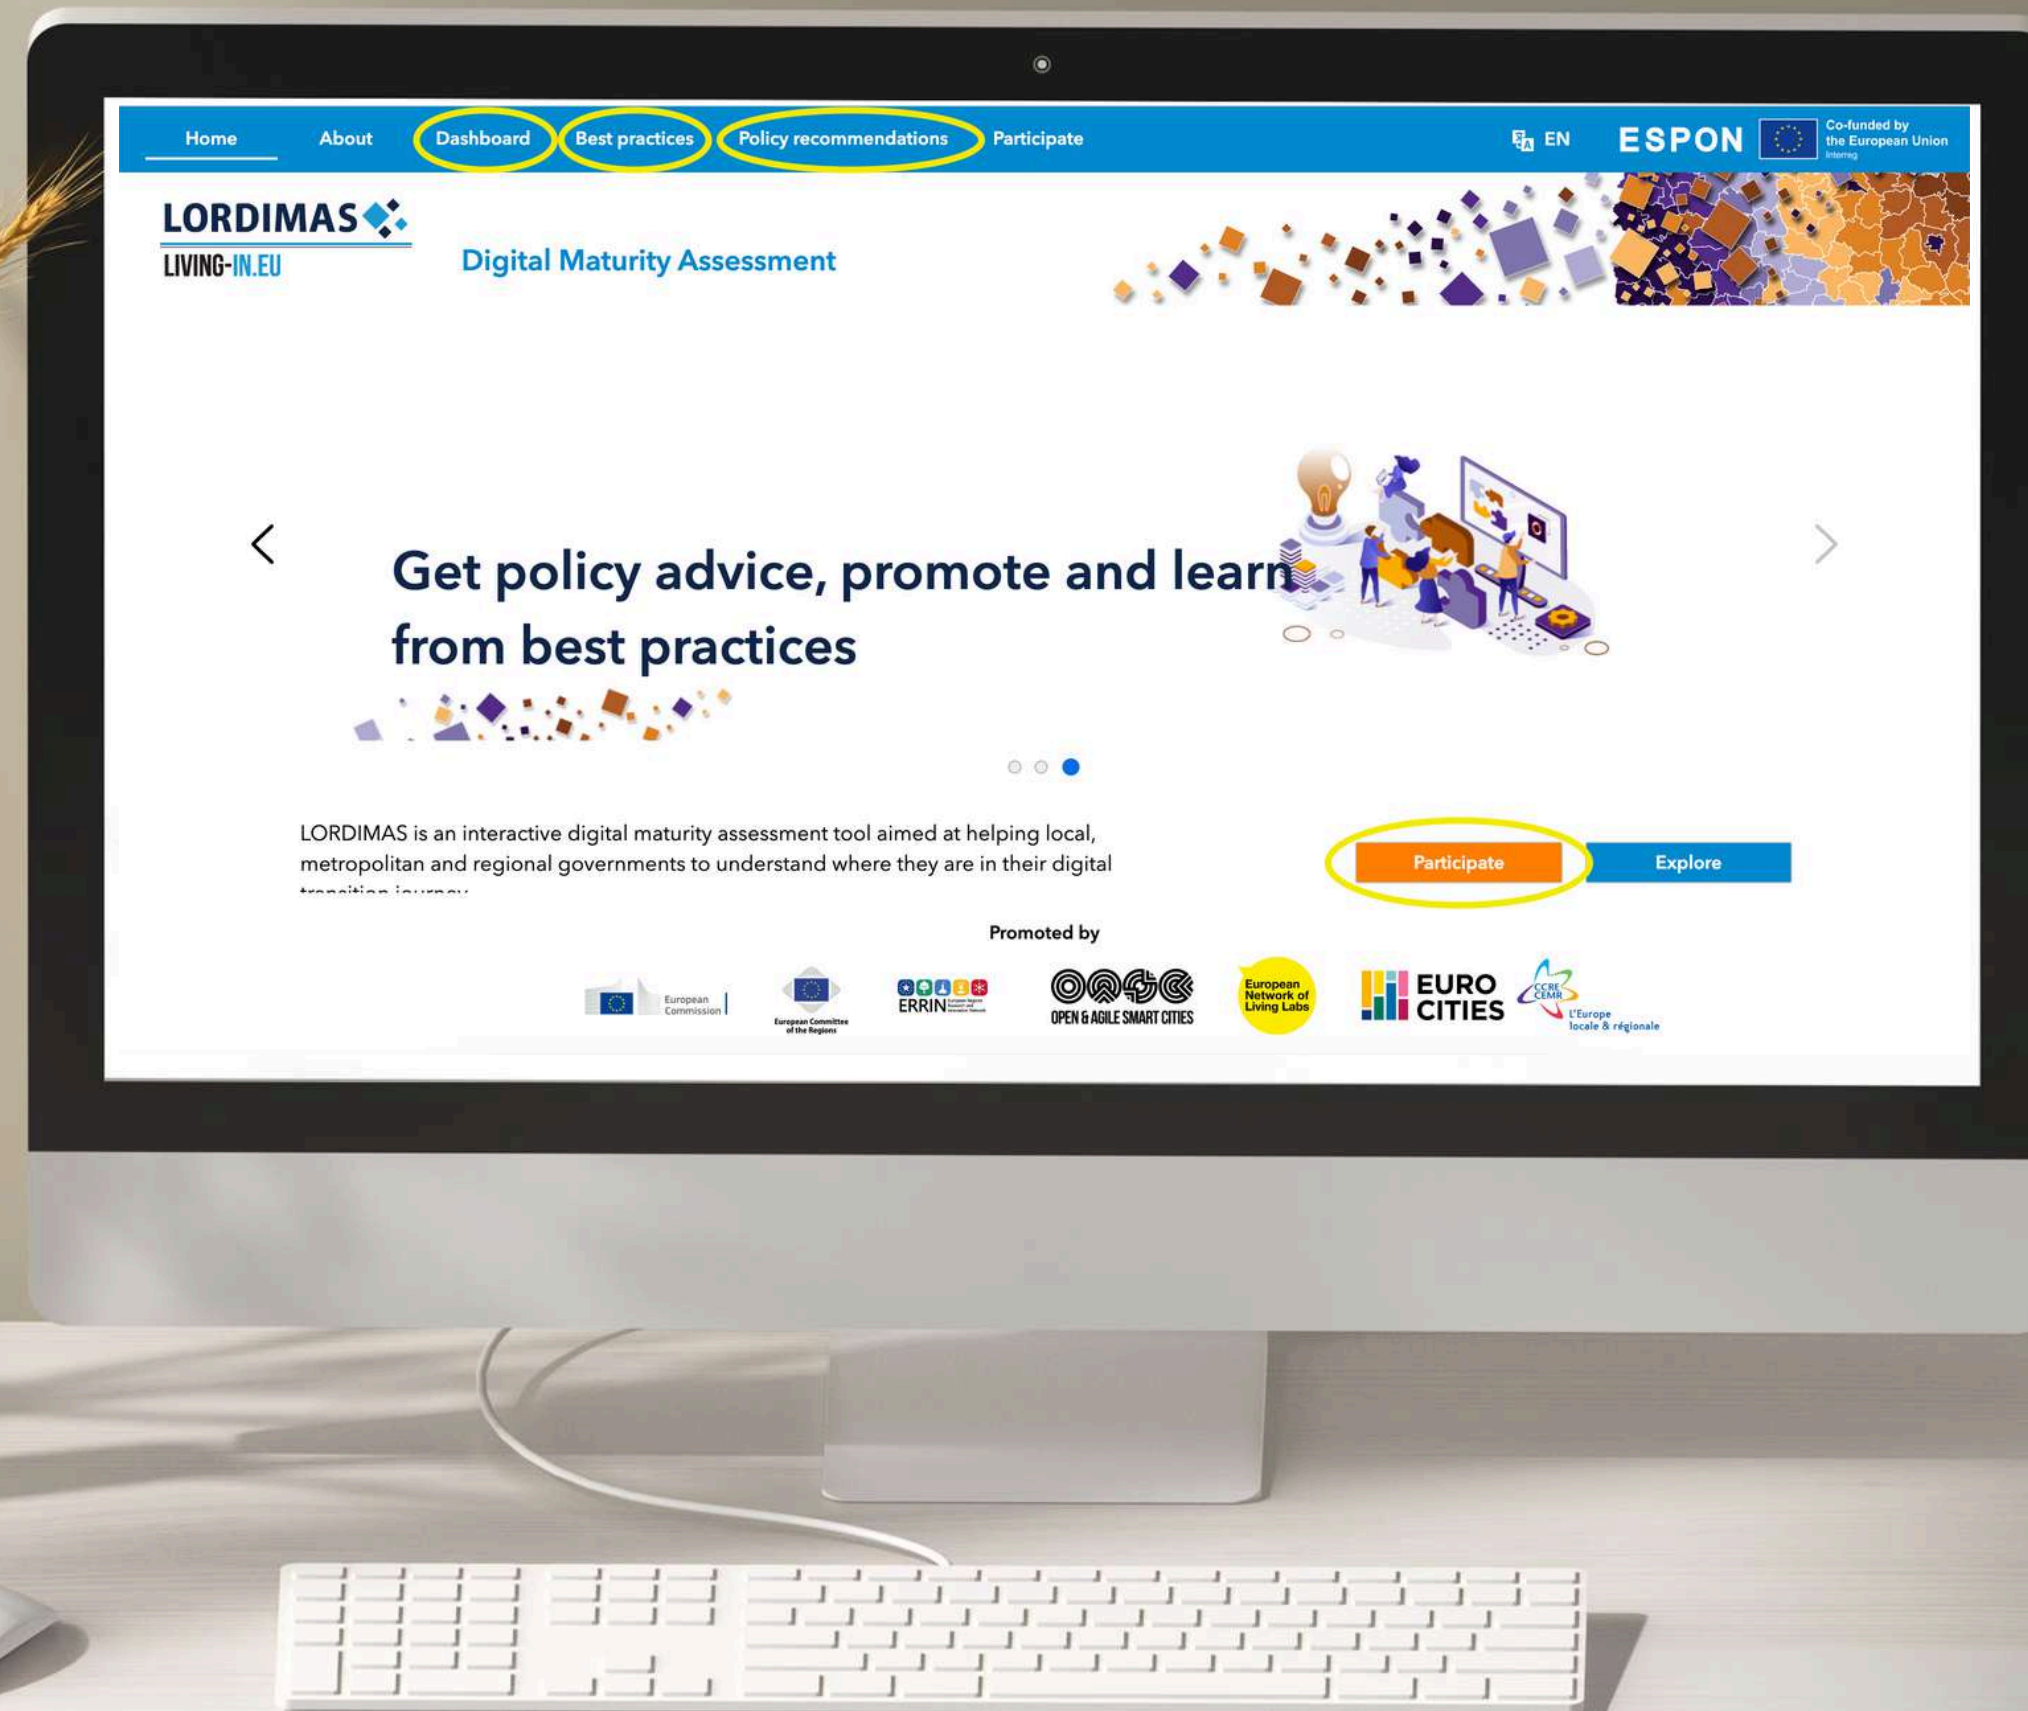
Home About Dashboard Best practices Policy recommendations Participate

EN ESPON Co-funded by the European Union Interreg

LORDIMAS
LIVING-IN.EU

Digital Maturity Assessment

Get policy advice, promote and learn from best practices

LORDIMAS is an interactive digital maturity assessment tool aimed at helping local, metropolitan and regional governments to understand where they are in their digital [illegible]

Participate Explore

Promoted by

European Commission

European Committee of the Regions

ERRIN

OPEN & AGILE SMART CITIES

European Network of Living Labs

EURO CITIES

CCRE CEMR L'Europe locale & régionale